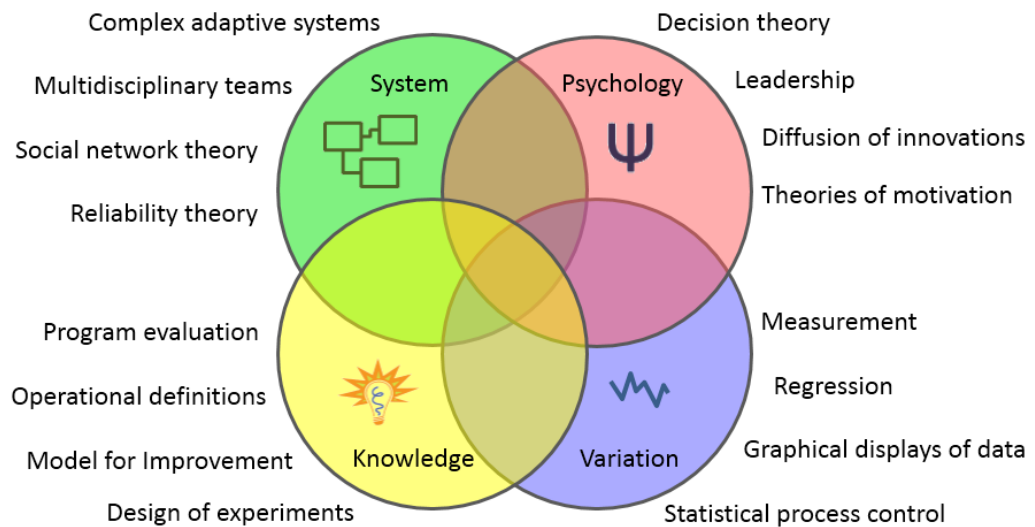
Complex adaptive systems

Multidisciplinary teams

Social network theory

Reliability theory

System

Psychology

$\Psi$

Decision theory

Leadership

Diffusion of innovations

Theories of motivation

Program evaluation

Operational definitions

Model for Improvement

Design of experiments

Knowledge

Variation

Measurement

Regression

Graphical displays of data

Statistical process control